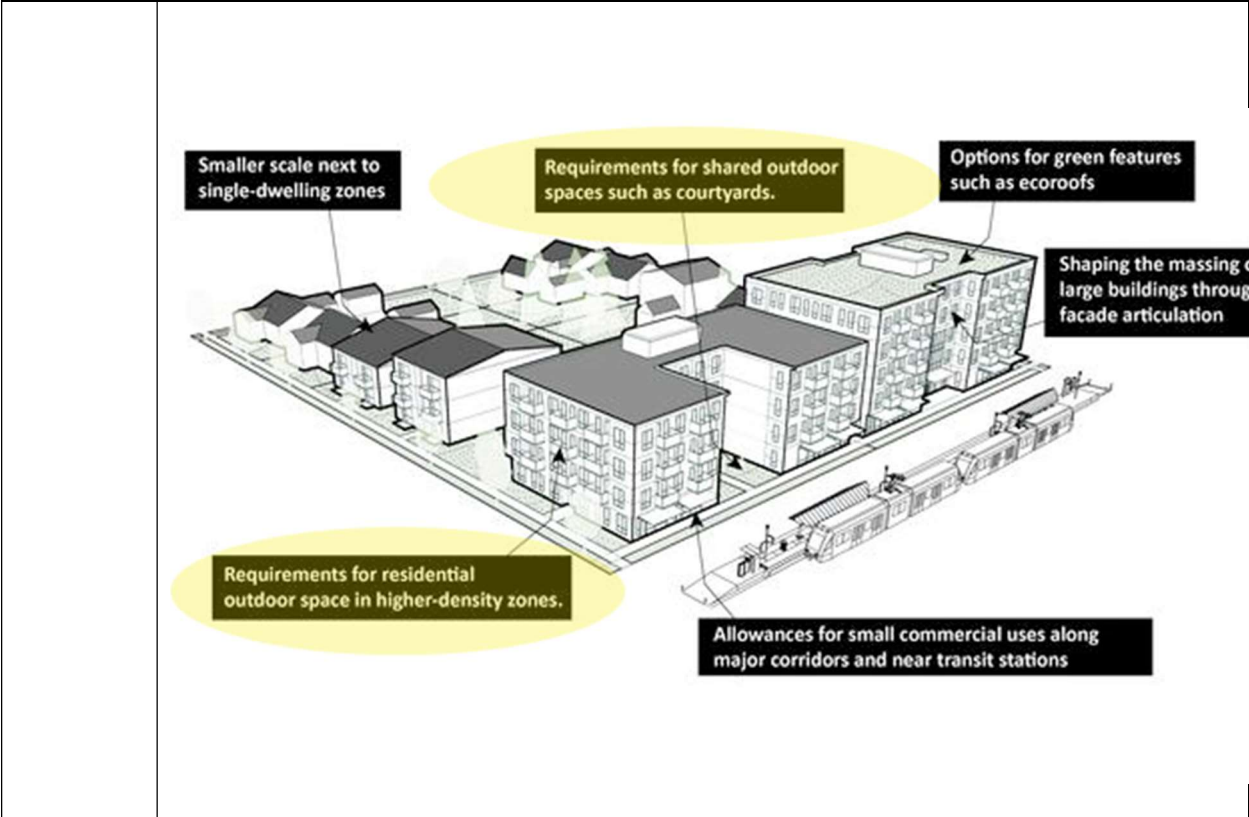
Smaller scale next to single-dwelling zones

Requirements for shared outdoor spaces such as courtyards.

Options for green features such as ecoroofs

Shaping the massing o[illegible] large buildings throug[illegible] facade articulation

Requirements for residential outdoor space in higher-density zones.

Allowances for small commercial uses along major corridors and near transit stations